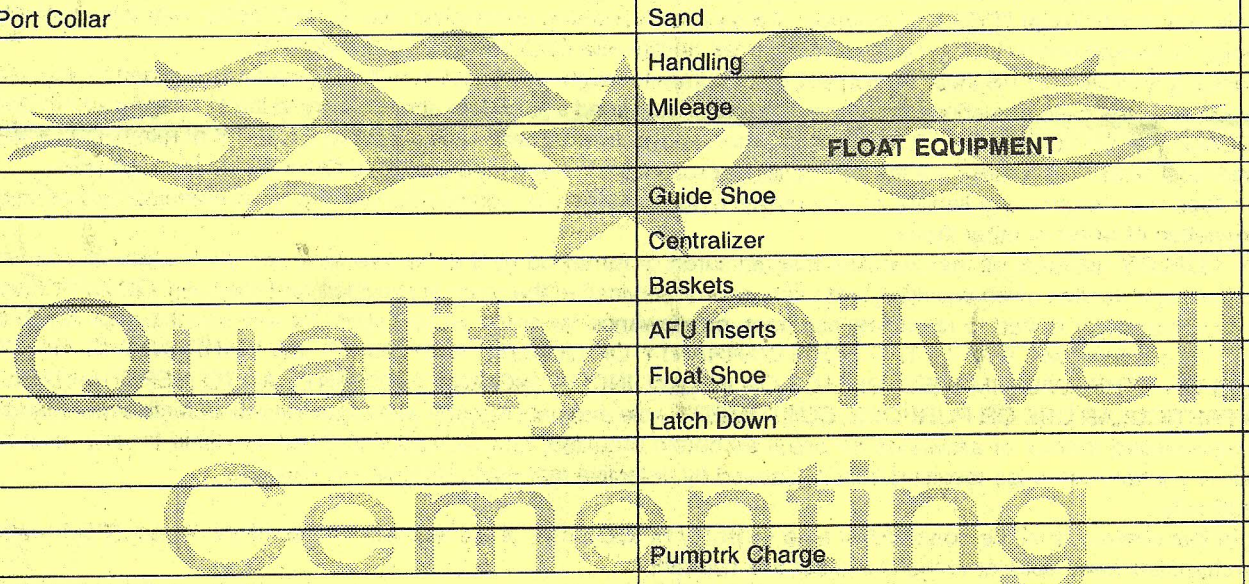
| Port Collar | Sand |
|---|---|
| | Handling |
| | Mileage |
| | FLOAT EQUIPMENT |
| | Guide Shoe |
| | Centralizer |
| | Baskets |
| | AFU Inserts |
| | Float Shoe |
| | Latch Down |
| | |
| | |
| | Pumptrk Charge |

Quality Oilwell Cementing